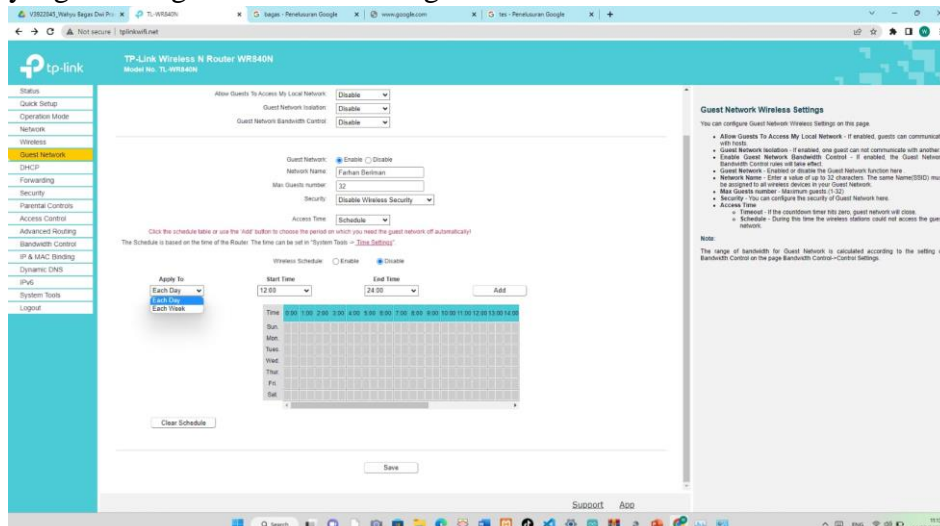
V3922045_Wahyu Bagas Dwi Pr... × TL-WR840N × bagas - Penelusuran Google × www.google.com × tes - Penelusuran Google × +

Not secure | tplinkwifi.net

tp-link

TP-Link Wireless N Router WR840N
Model No. TL-WR840N

Status
Quick Setup
Operation Mode
Network
Wireless
Guest Network
DHCP
Forwarding
Security
Parental Controls
Access Control
Advanced Routing
Bandwidth Control
IP & MAC Binding
Dynamic DNS
IPv6
System Tools
Logout

Allow Guests To Access My Local Network: Disable
Guest Network Isolation: Disable
Guest Network Bandwidth Control: Disable

Guest Network: Enable Disable
Network Name: Farhan Berliman
Max Guests number: 32
Security: Disable Wireless Security

Access Time: Schedule

Click the schedule table or use the 'Add' button to choose the period on which you need the guest network off automatically!

The Schedule is based on the time of the Router. The time can be set in "System Tools -> Time Settings".

Wireless Schedule: Enable Disable

Apply To
Each Day
Each Day
Each Week

Start Time
12:00

End Time
24:00

Add

| Time | 0:00 | 1:00 | 2:00 | 3:00 | 4:00 | 5:00 | 6:00 | 7:00 | 8:00 | 9:00 | 10:00 | 11:00 | 12:00 | 13:00 | 14:00 |
|---|---|---|---|---|---|---|---|---|---|---|---|---|---|---|---|
| Sun. | | | | | | | | | | | | | | | |
| Mon. | | | | | | | | | | | | | | | |
| Tues. | | | | | | | | | | | | | | | |
| Wed. | | | | | | | | | | | | | | | |
| Thur. | | | | | | | | | | | | | | | |
| Fri. | | | | | | | | | | | | | | | |
| Sat. | | | | | | | | | | | | | | | |

Clear Schedule

Save

Guest Network Wireless Settings

You can configure Guest Network Wireless Settings on this page.

• Allow Guests To Access My Local Network - If enabled, guests can communicat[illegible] with hosts.
• Guest Network Isolation - If enabled, one guest can not communicate with another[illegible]
• Enable Guest Network Bandwidth Control - If enabled, the Guest Networ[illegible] Bandwidth Control rules will take effect.
• Guest Network - Enabled or disable the Guest Network function here.
• Network Name - Enter a value of up to 32 characters. The same Name(SSID) mu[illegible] be assigned to all wireless devices in your Guest Network.
• Max Guests number - Maximum guests (1-32)
• Security - You can configure the security of Guest Network here.
• Access Time
◦ Timeout - If the countdown timer hits zero, guest network will close.
◦ Schedule - During this time the wireless stations could not access the gue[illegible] network.

Note:

The range of bandwidth for Guest Network is calculated according to the setting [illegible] Bandwidth Control on the page Bandwidth Control->Control Settings.

Support App

Search